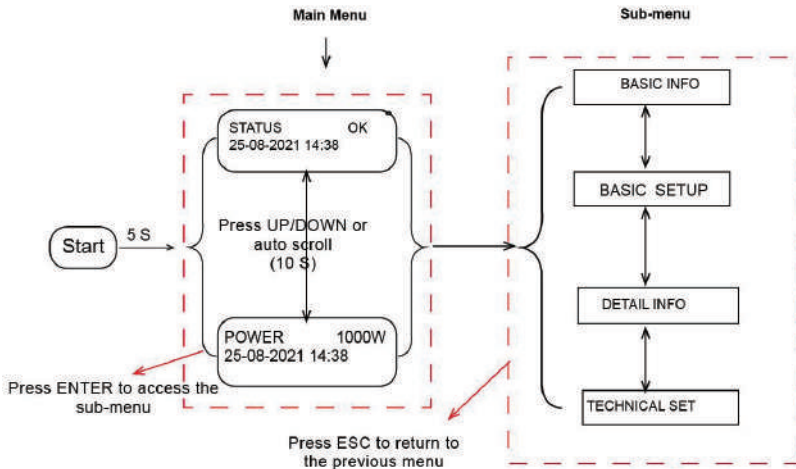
Main Menu

Sub-menu

STATUS OK
25-08-2021 14:38

Start

5 S

Press UP/DOWN or auto scroll (10 S)

POWER 1000W
25-08-2021 14:38

Press ENTER to access the sub-menu

BASIC INFO

BASIC SETUP

DETAIL INFO

TECHNICAL SET

Press ESC to return to the previous menu